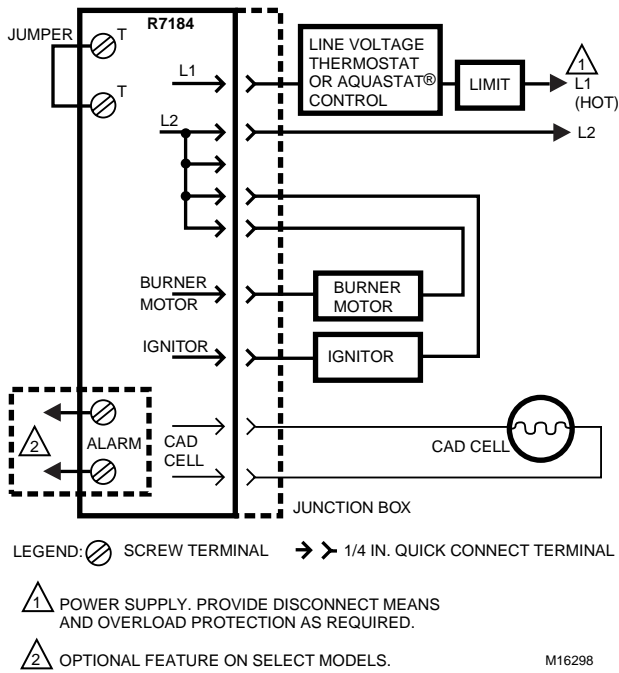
JUMPER
T
T
R7184
L1
L2
LINE VOLTAGE THERMOSTAT OR AQUASTAT® CONTROL
LIMIT
1
L1 (HOT)
L2
BURNER MOTOR
BURNER MOTOR
IGNITOR
IGNITOR
2
ALARM
CAD CELL
CAD CELL
JUNCTION BOX

LEGEND: SCREW TERMINAL 1/4 IN. QUICK CONNECT TERMINAL

1 POWER SUPPLY. PROVIDE DISCONNECT MEANS AND OVERLOAD PROTECTION AS REQUIRED.

2 OPTIONAL FEATURE ON SELECT MODELS.

M16298